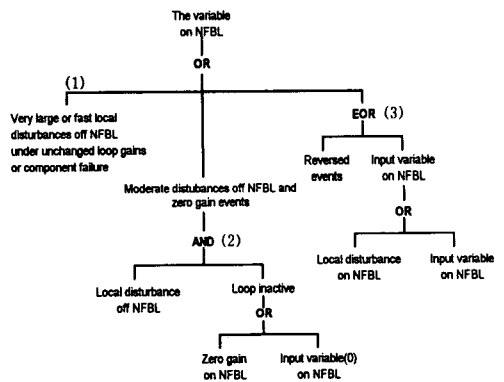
The variable on NFBL

OR

(1)

Very large or fast local disturbances off NFBL under unchanged loop gains or component failure

Moderate distubances off NFBL and zero gain events

AND (2)

Local disturbance off NFBL

Loop inactive

OR

Zero gain on NFBL

Input variable(0) on NFBL

EOR (3)

Reversed events

Input variable on NFBL

OR

Local disturbance on NFBL

Input variable on NFBL